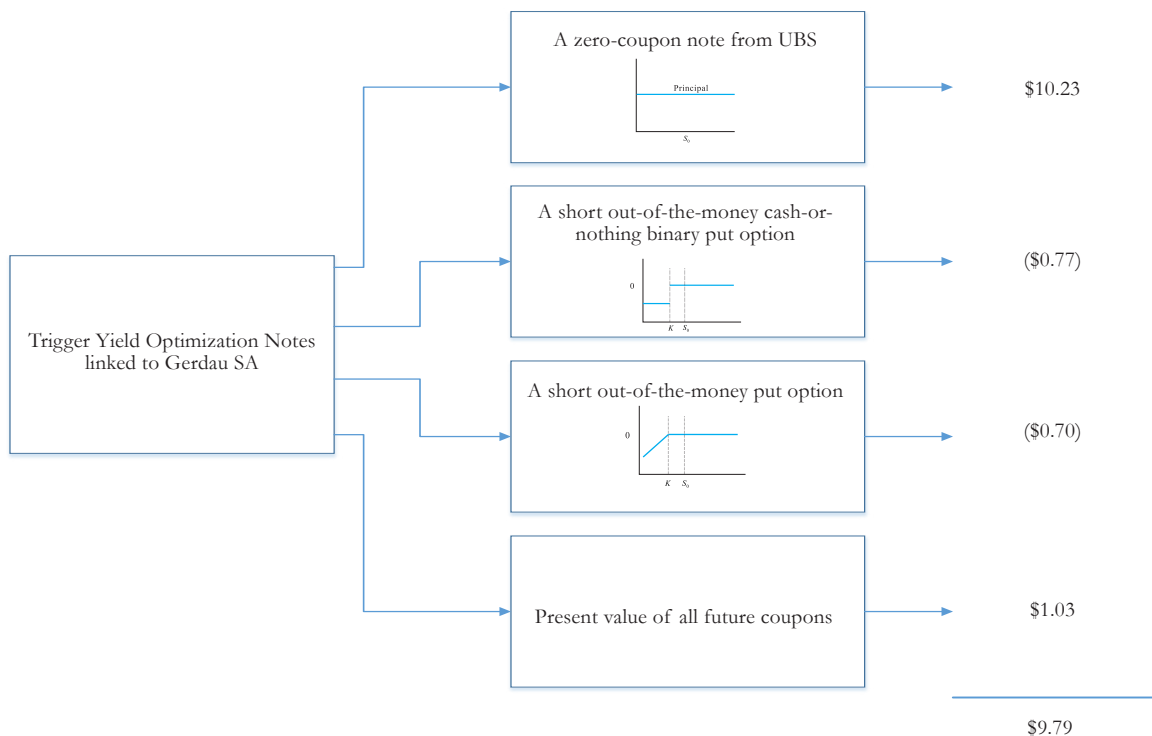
Trigger Yield Optimization Notes linked to Gerdau SA

A zero-coupon note from UBS

Principal

$S_0$

$10.23

A short out-of-the-money cash-or-nothing binary put option

0

$K$ $S_0$

($0.77)

A short out-of-the-money put option

0

$K$ $S_0$

($0.70)

Present value of all future coupons

$1.03

$9.79